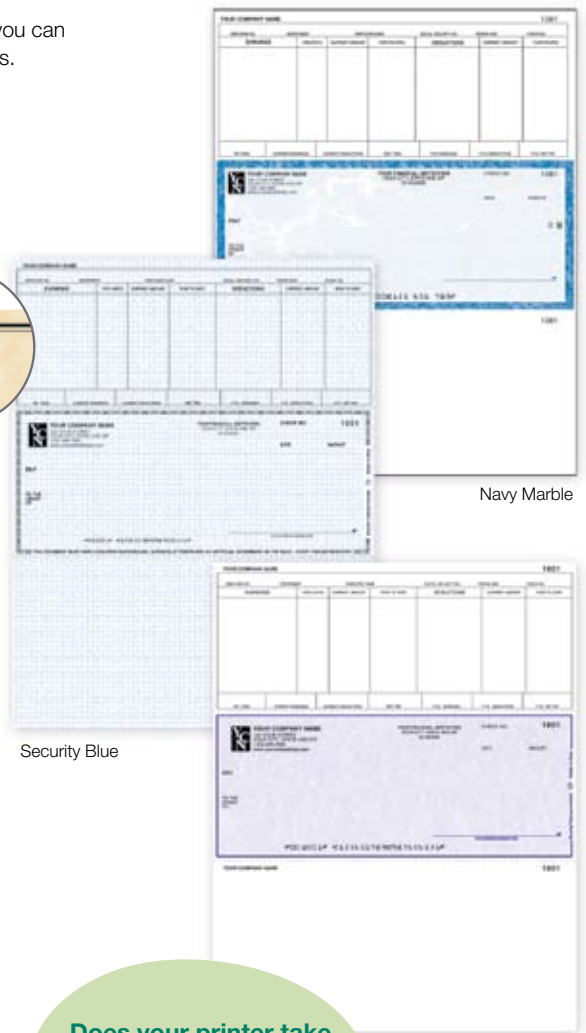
you can
s.

YOUR COMPANY NAME
1001
EARNINGS
DEDUCTIONS
YOUR COMPANY NAME
YOUR FINANCIAL INSTITUTION
1001
PAY

1001

Navy Marble

YOUR COMPANY NAME
EARNINGS
DEDUCTIONS
YOUR COMPANY NAME
YOUR FINANCIAL INSTITUTION
CHECK NO.
1001
DATE
AMOUNT
PAY

Security Blue

YOUR COMPANY NAME
1001
EARNINGS
DEDUCTIONS
YOUR COMPANY NAME
YOUR FINANCIAL INSTITUTION
1001
DATE
AMOUNT
PAY
YOUR COMPANY NAME
1001

Does your printer take